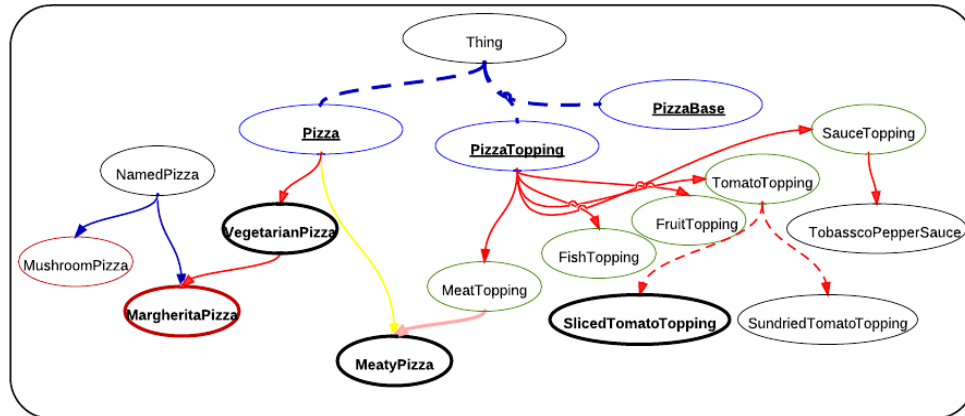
Thing

Pizza

PizzaTopping

PizzaBase

SauceTopping

NamedPizza

TomatoTopping

VegetarianPizza

FruitTopping

TobasscoPepperSauce

MushroomPizza

FishTopping

MeatTopping

MargheritaPizza

SlicedTomatoTopping

SundriedTomatoTopping

MeatyPizza